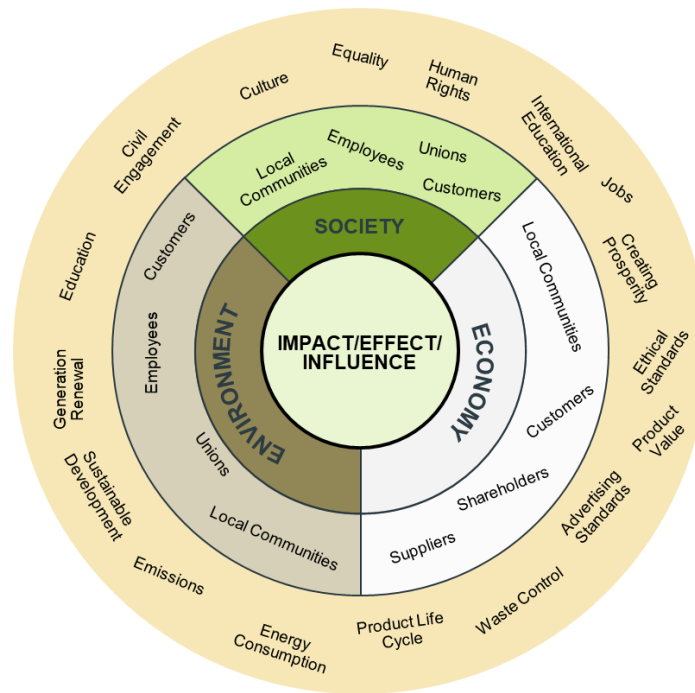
IMPACT/EFFECT/ INFLUENCE

SOCIETY

ECONOMY

ENVIRONMENT

Local Communities

Employees

Unions

Customers

Local Communities

Customers

Shareholders

Suppliers

Local Communities

Unions

Employees

Customers

Culture

Equality

Human Rights

International Education

Jobs

Creating Prosperity

Ethical Standards

Product Value

Advertising Standards

Waste Control

Product Life Cycle

Energy Consumption

Emissions

Sustainable Development

Generation Renewal

Education

Civil Engagement